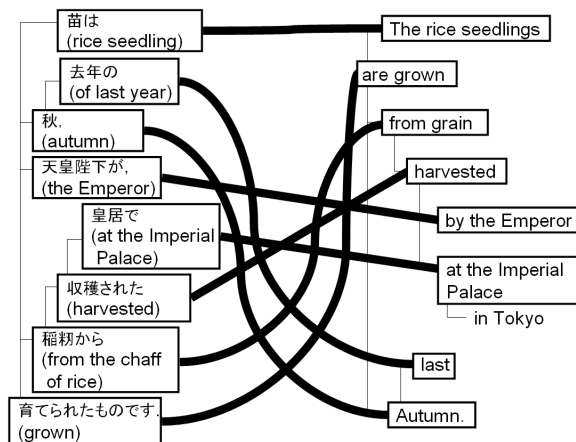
苗は
(rice seedling)

去年の
(of last year)

秋,
(autumn)

天皇陛下が,
(the Emperor)

皇居で
(at the Imperial Palace)

収穫された
(harvested)

稲籾から
(from the chaff of rice)

育てられたものです.
(grown)

The rice seedlings

are grown

from grain

harvested

by the Emperor

at the Imperial Palace

in Tokyo

last

Autumn.